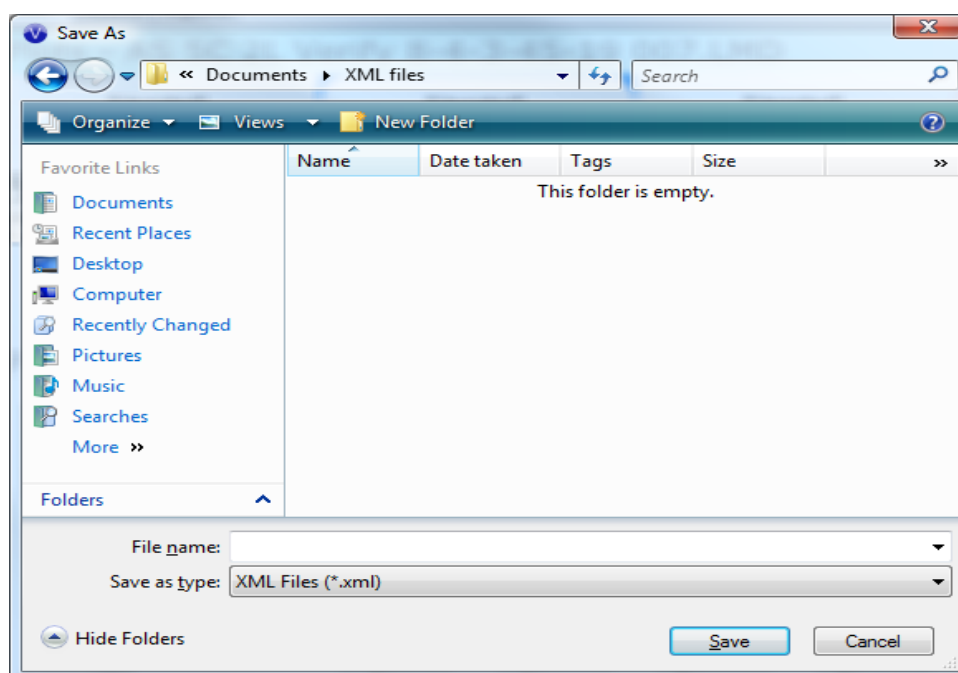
Save As

« Documents ▸ XML files

Search

Organize ▾ Views ▾ New Folder

Favorite Links

Documents

Recent Places

Desktop

Computer

Recently Changed

Pictures

Music

Searches

More »

Folders

| Name | Date taken | Tags | Size | » |
|---|---|---|---|---|

This folder is empty.

File name:

Save as type: XML Files (*.xml)

Hide Folders

Save

Cancel